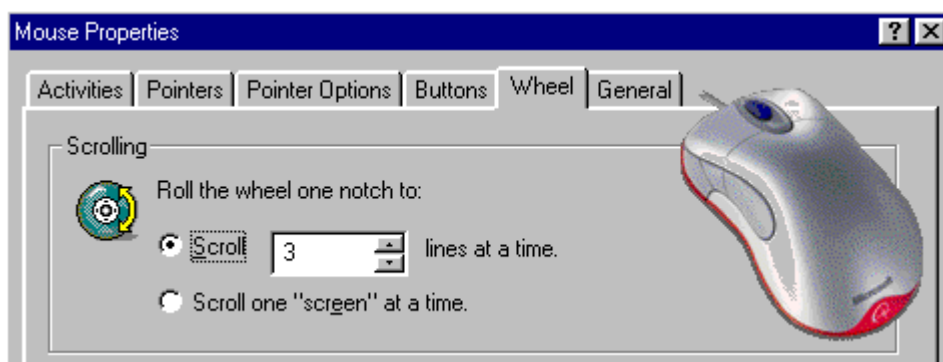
Mouse Properties

? X

Activities | Pointers | Pointer Options | Buttons | Wheel | General

Scrolling

Roll the wheel one notch to:

Scroll 3 lines at a time.

Scroll one "screen" at a time.

Microsoft